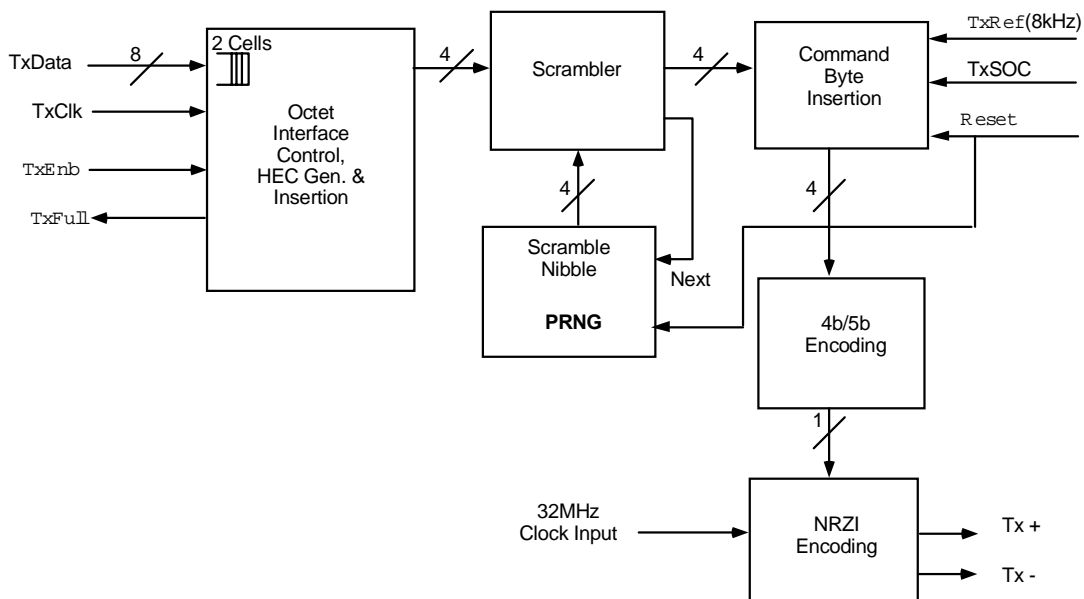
TxData
8
TxClk
TxEnb
TxFull
2 Cells
Octet Interface Control, HEC Gen. & Insertion
4
Scrambler
4
Scramble Nibble
PRNG
Next
4
Command Byte Insertion
TxRef(8kHz)
TxSOC
Reset
4
4b/5b Encoding
1
32MHz Clock Input
NRZI Encoding
Tx +
Tx -